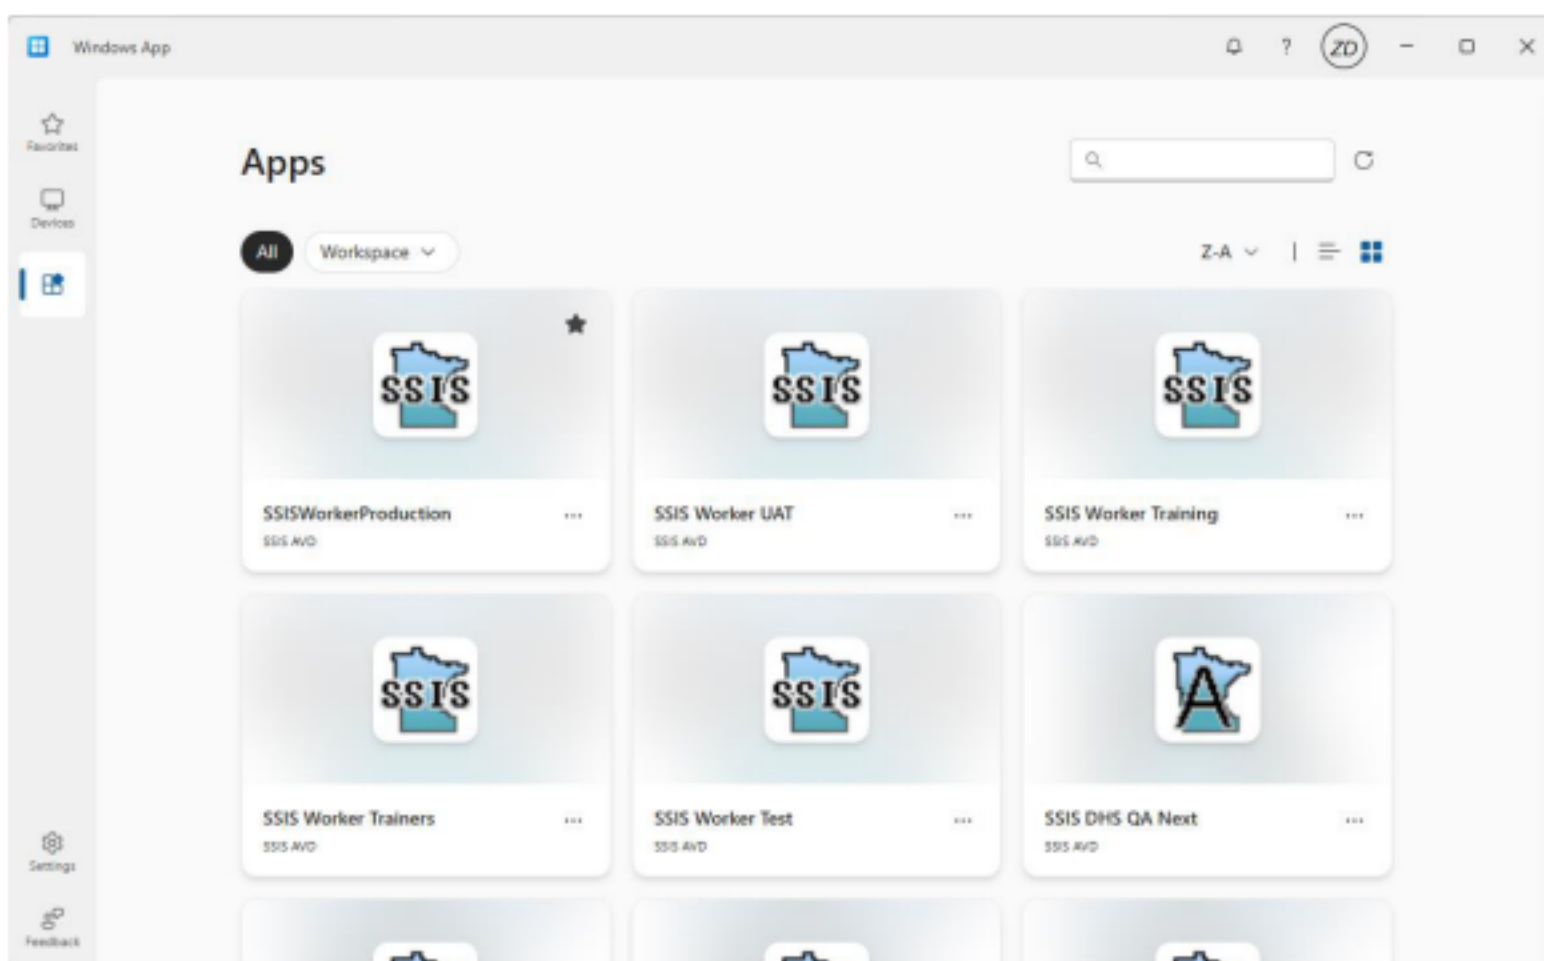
Windows App

ZD

Favorites

Devices

Apps

All

Workspace

Z-A

SSIS

SSISWorkerProduction

SSIS AVD

SSIS

SSIS Worker UAT

SSIS AVD

SSIS

SSIS Worker Training

SSIS AVD

SSIS

SSIS Worker Trainers

SSIS AVD

SSIS

SSIS Worker Test

SSIS AVD

A

SSIS DHS QA Next

SSIS AVD

Settings

Feedback